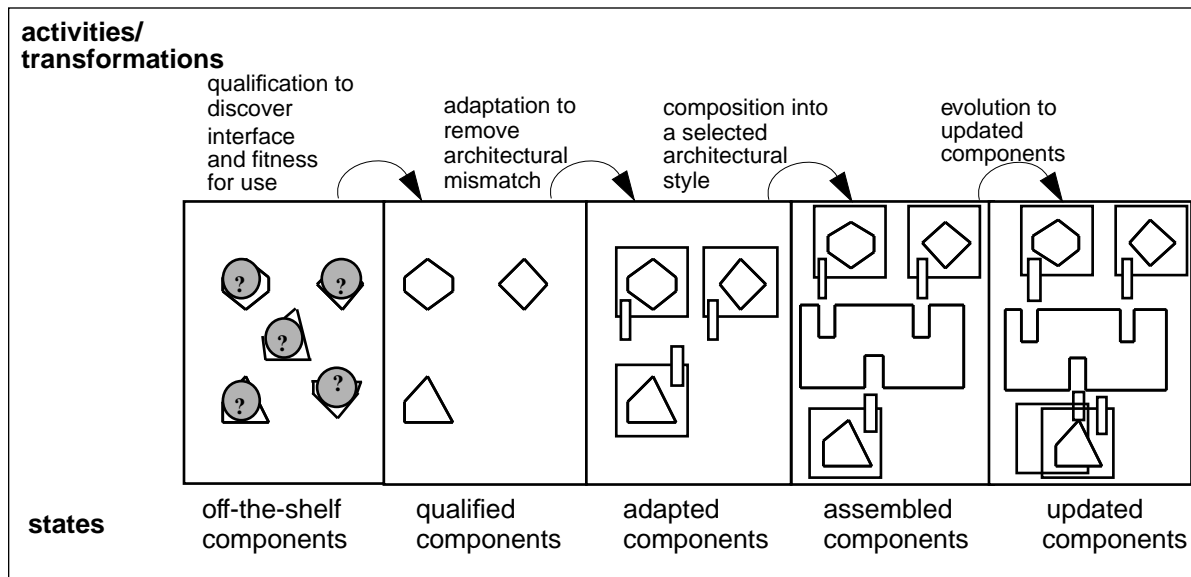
activities/
transformations

qualification to discover interface and fitness for use

adaptation to remove architectural mismatch

composition into a selected architectural style

evolution to updated components

?
?
?
?
?

states

off-the-shelf components

qualified components

adapted components

assembled components

updated components